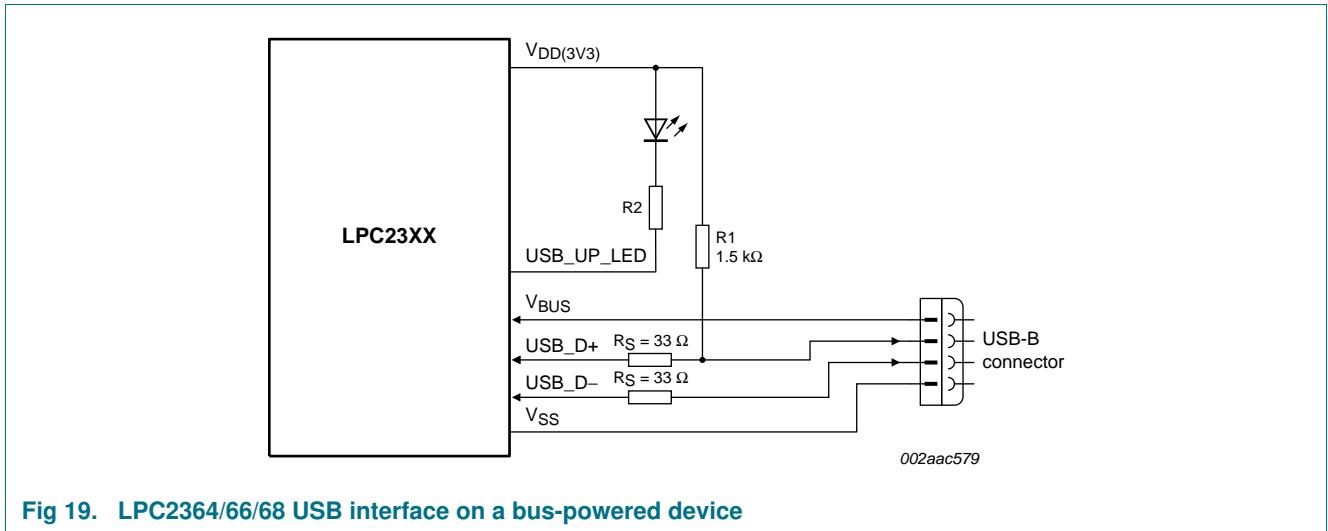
$V_{DD(3V3)}$

LPC23XX

R2

R1
1.5 kΩ

USB_UP_LED

$V_{BUS}$

USB_D+ $R_S = 33\ \Omega$

USB_D− $R_S = 33\ \Omega$

$V_{SS}$

USB-B
connector

002aac579

Fig 19. LPC2364/66/68 USB interface on a bus-powered device